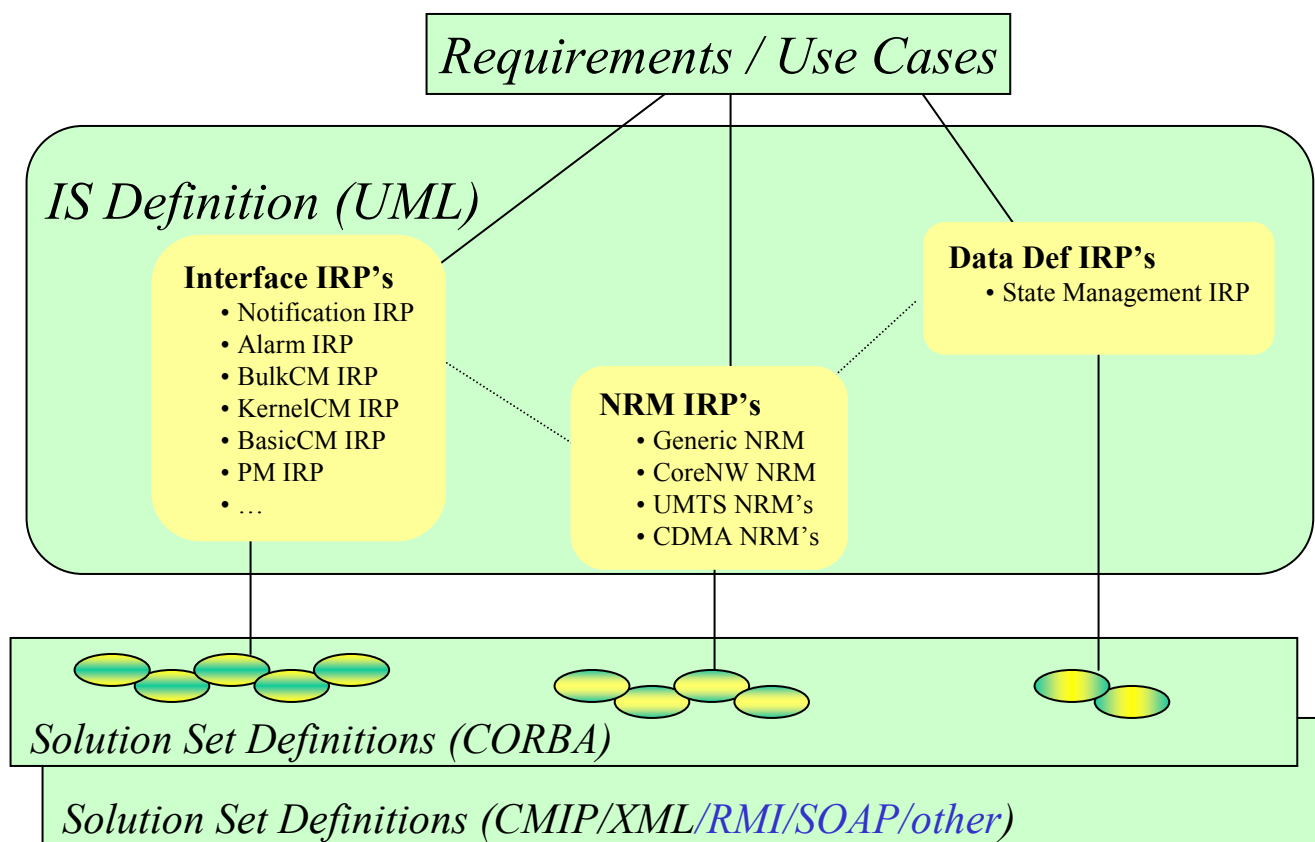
Requirements / Use Cases

IS Definition (UML)

Interface IRP's
• Notification IRP
• Alarm IRP
• BulkCM IRP
• KernelCM IRP
• BasicCM IRP
• PM IRP
• …

NRM IRP's
• Generic NRM
• CoreNW NRM
• UMTS NRM's
• CDMA NRM's

Data Def IRP's
• State Management IRP

Solution Set Definitions (CORBA)

Solution Set Definitions (CMIP/XML/RMI/SOAP/other)